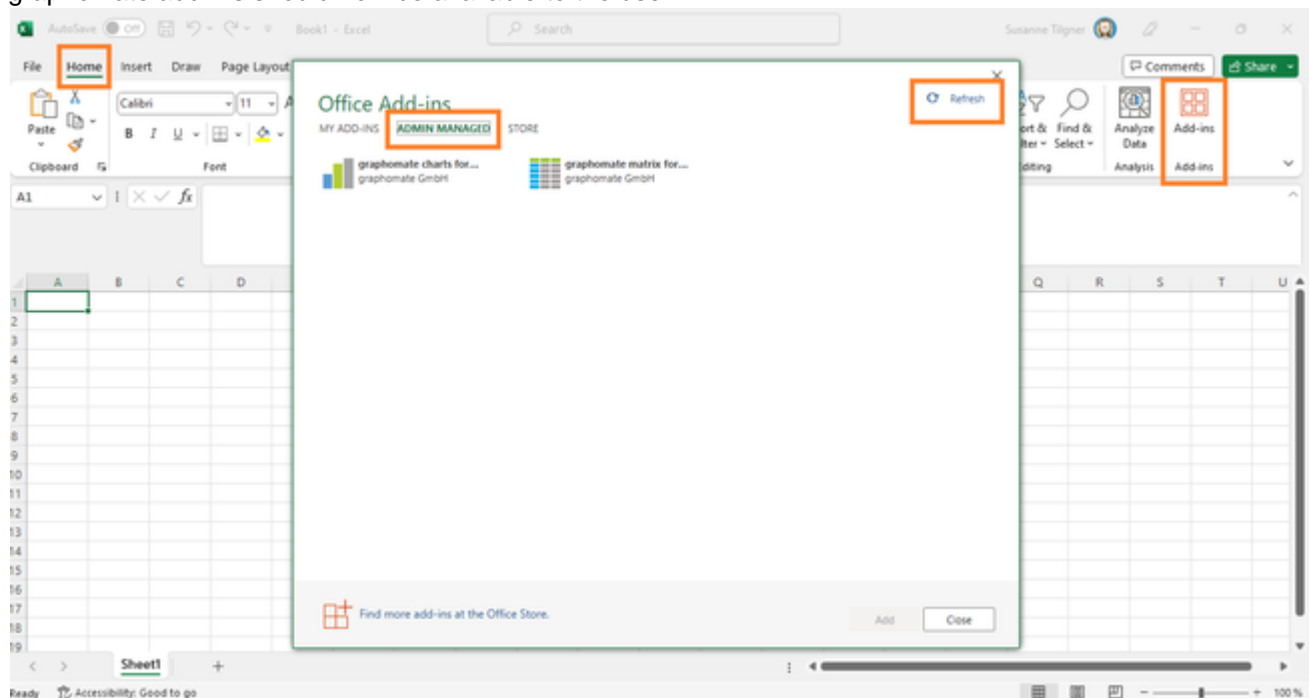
AutoSave Off Book1 - Excel Search Susanne Tilgner

File Home Insert Draw Page Layout

Comments Share

Paste Clipboard Calibri 11 B I U Font

ort & lter Find & Select Editing Analyze Data Analysis Add-ins Add-ins

A1 fx

A B C D Q R S T U

1 2 3 4 5 6 7 8 9 10 11 12 13 14 15 16 17 18 19

Office Add-ins

MY ADD-INS ADMIN MANAGED STORE

Refresh

graphomate charts for... graphomate GmbH

graphomate matrix for... graphomate GmbH

Find more add-ins at the Office Store.

Add Close

Sheet1 +

Ready Accessibility: Good to go 100%